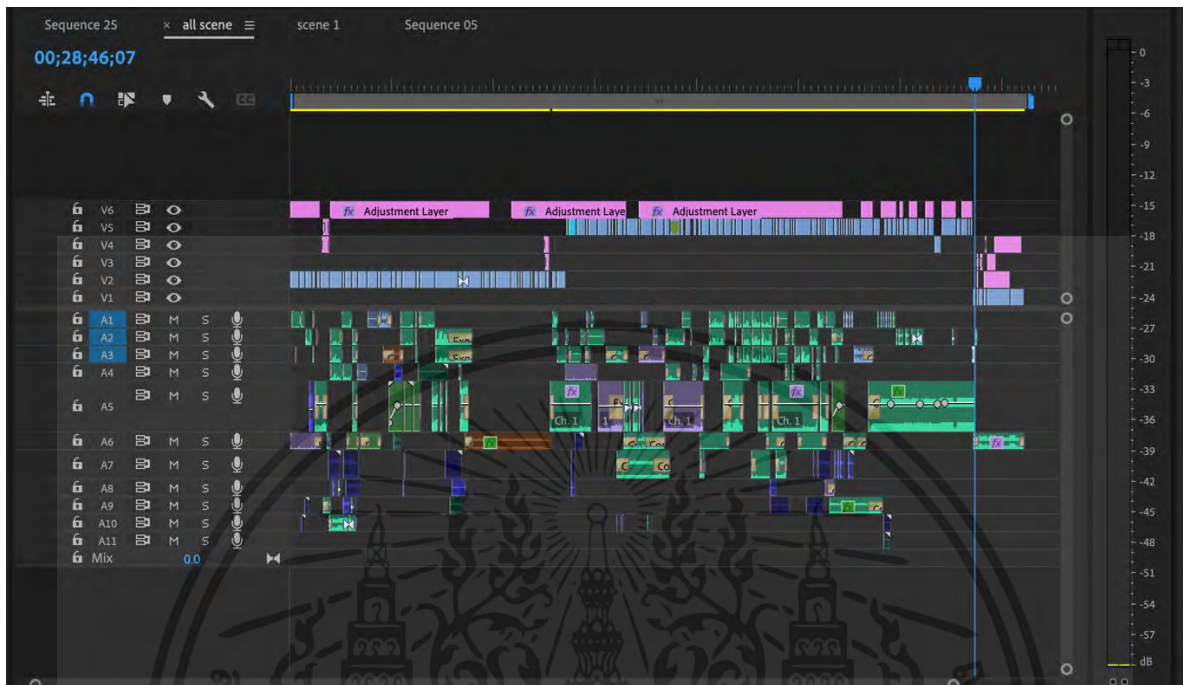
Sequence 25 × all scene ≡ scene 1 Sequence 05

00;28;46;07

V6 fx Adjustment Layer fx Adjustment Laye fx Adjustment Layer
V5
V4
V3
V2
V1
A1 M S
A2 M S
A3 M S
A4 M S
A5 M S
A6 M S
A7 M S
A8 M S
A9 M S
A10 M S
A11 M S
Mix 0.0

Ch. 1 Ch. 1 Ch. 1

0
-3
-6
-9
-12
-15
-18
-21
-24
-27
-30
-33
-36
-39
-42
-45
-48
-51
-54
-57
dB